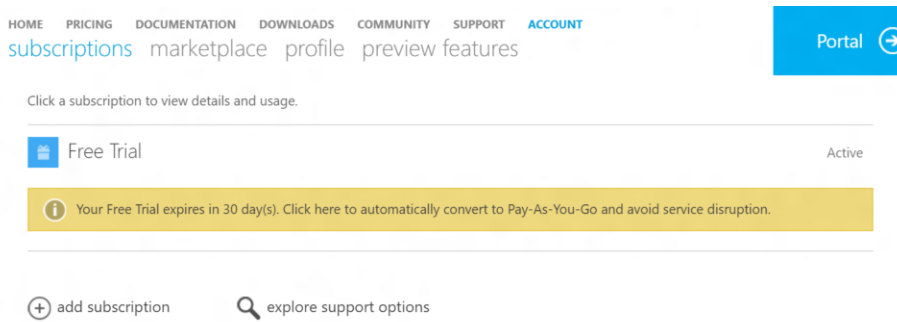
HOME PRICING DOCUMENTATION DOWNLOADS COMMUNITY SUPPORT ACCOUNT

subscriptions marketplace profile preview features

Portal

Click a subscription to view details and usage.

Free Trial

Active

Your Free Trial expires in 30 day(s). Click here to automatically convert to Pay-As-You-Go and avoid service disruption.

add subscription

explore support options